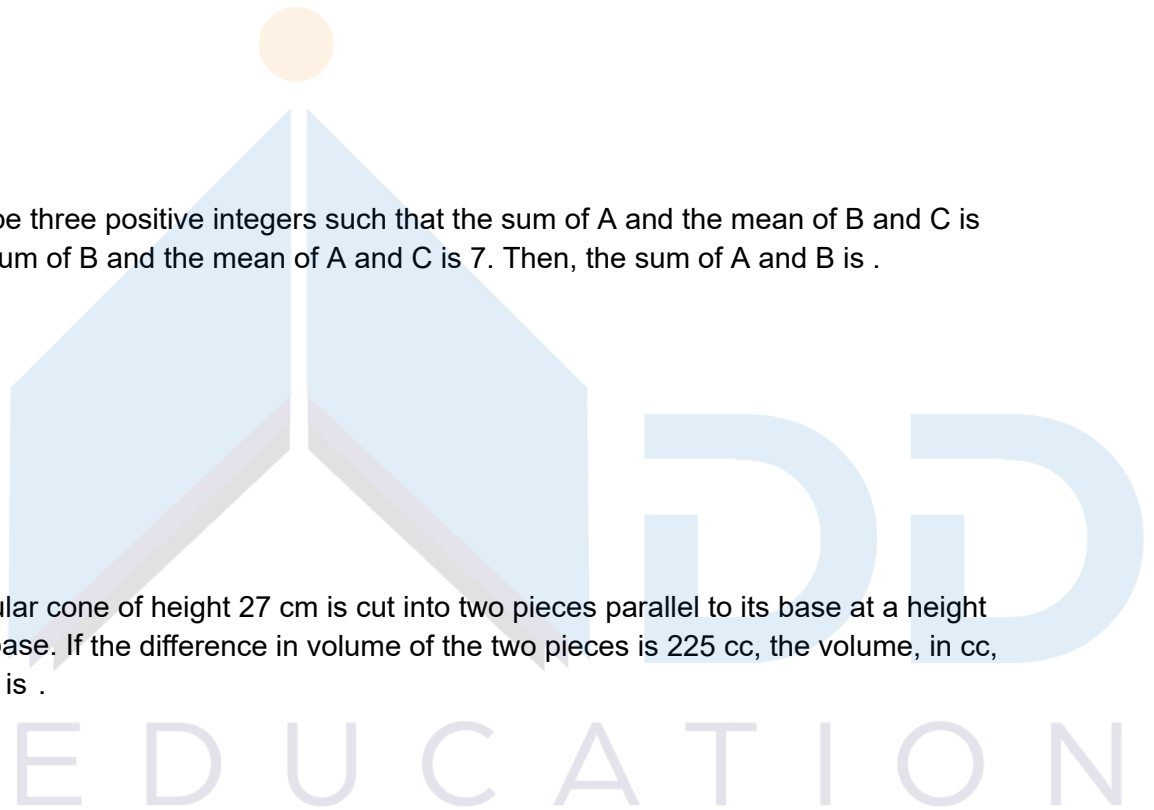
be three positive integers such that the sum of A and the mean of B and C is
um of B and the mean of A and C is 7. Then, the sum of A and B is .

ular cone of height 27 cm is cut into two pieces parallel to its base at a height
base. If the difference in volume of the two pieces is 225 cc, the volume, in cc,
is .

EDUCATION